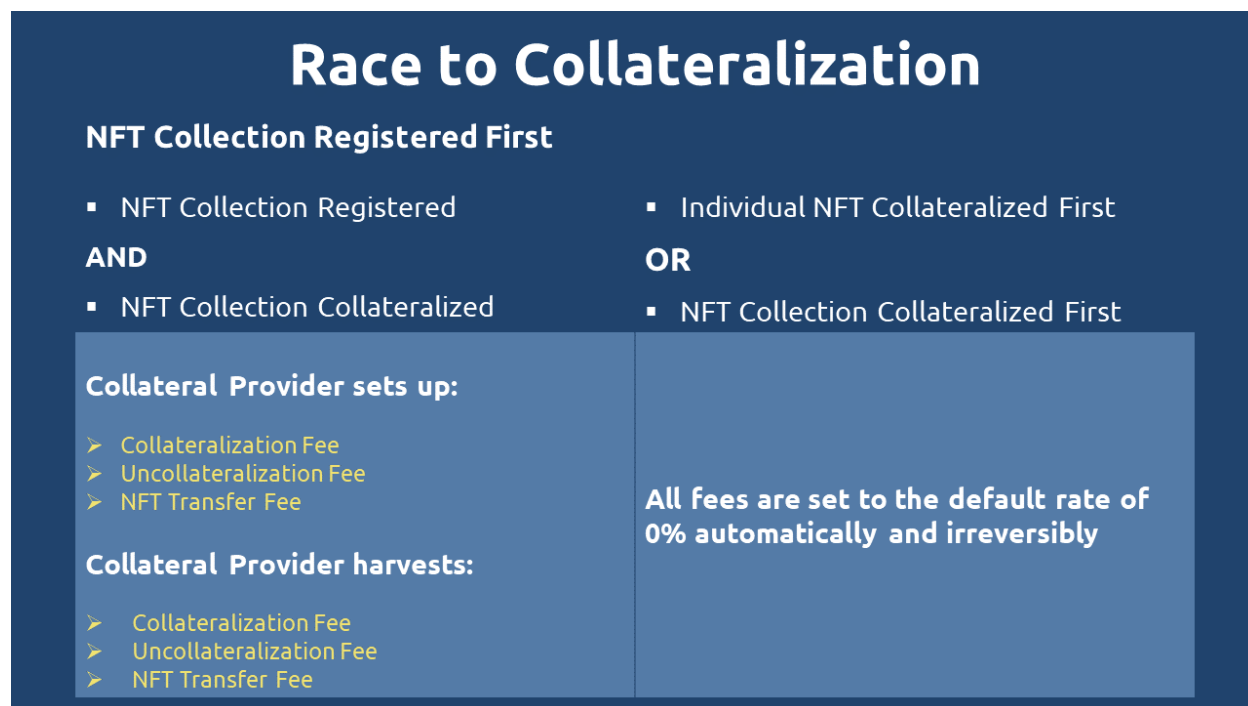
Race to Collateralization

NFT Collection Registered First

▪ NFT Collection Registered

AND

▪ NFT Collection Collateralized

▪ Individual NFT Collateralized First

OR

▪ NFT Collection Collateralized First

| Collateral Provider sets up:<br>➢ Collateralization Fee<br>➢ Uncollateralization Fee<br>➢ NFT Transfer Fee<br><br>Collateral Provider harvests:<br>➢ Collateralization Fee<br>➢ Uncollateralization Fee<br>➢ NFT Transfer Fee | All fees are set to the default rate of 0% automatically and irreversibly |
|---|---|